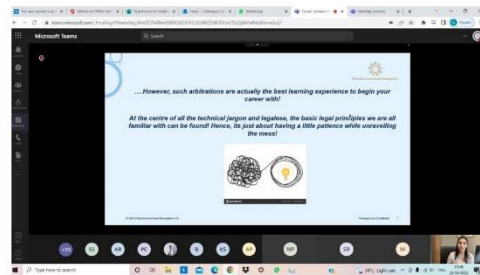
Microsoft Teams

Search

....However, such arbitrations are actually the best learning experience to begin your career with!

At the centre of all the technical jargon and legalese, the basic legal principles we are all familiar with can be found! Hence, its just about having a little patience while unravelling the mess!

SS AR PC B KS AP NP SR M

Type here to search